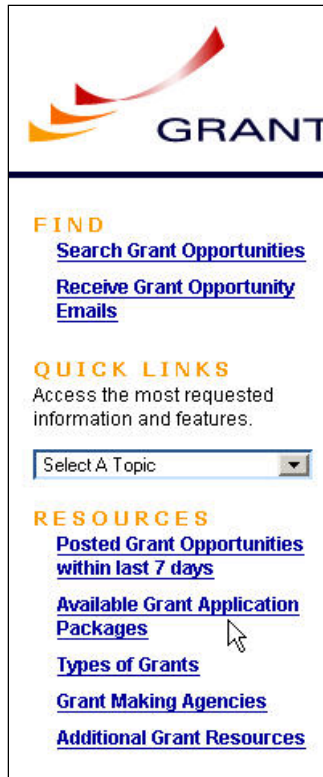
GRANT

FIND
Search Grant Opportunities
Receive Grant Opportunity Emails

QUICK LINKS
Access the most requested information and features.

Select A Topic

RESOURCES
Posted Grant Opportunities within last 7 days
Available Grant Application Packages
Types of Grants
Grant Making Agencies
Additional Grant Resources